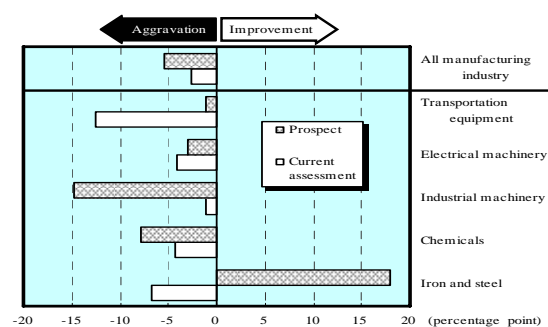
Aggravation

Improvement

All manufacturing industry

Transportation equipment

Electrical machinery

Industrial machinery

Chemicals

Iron and steel

Prospect

Current assessment

-20 -15 -10 -5 0 5 10 15 20 (percentage point)